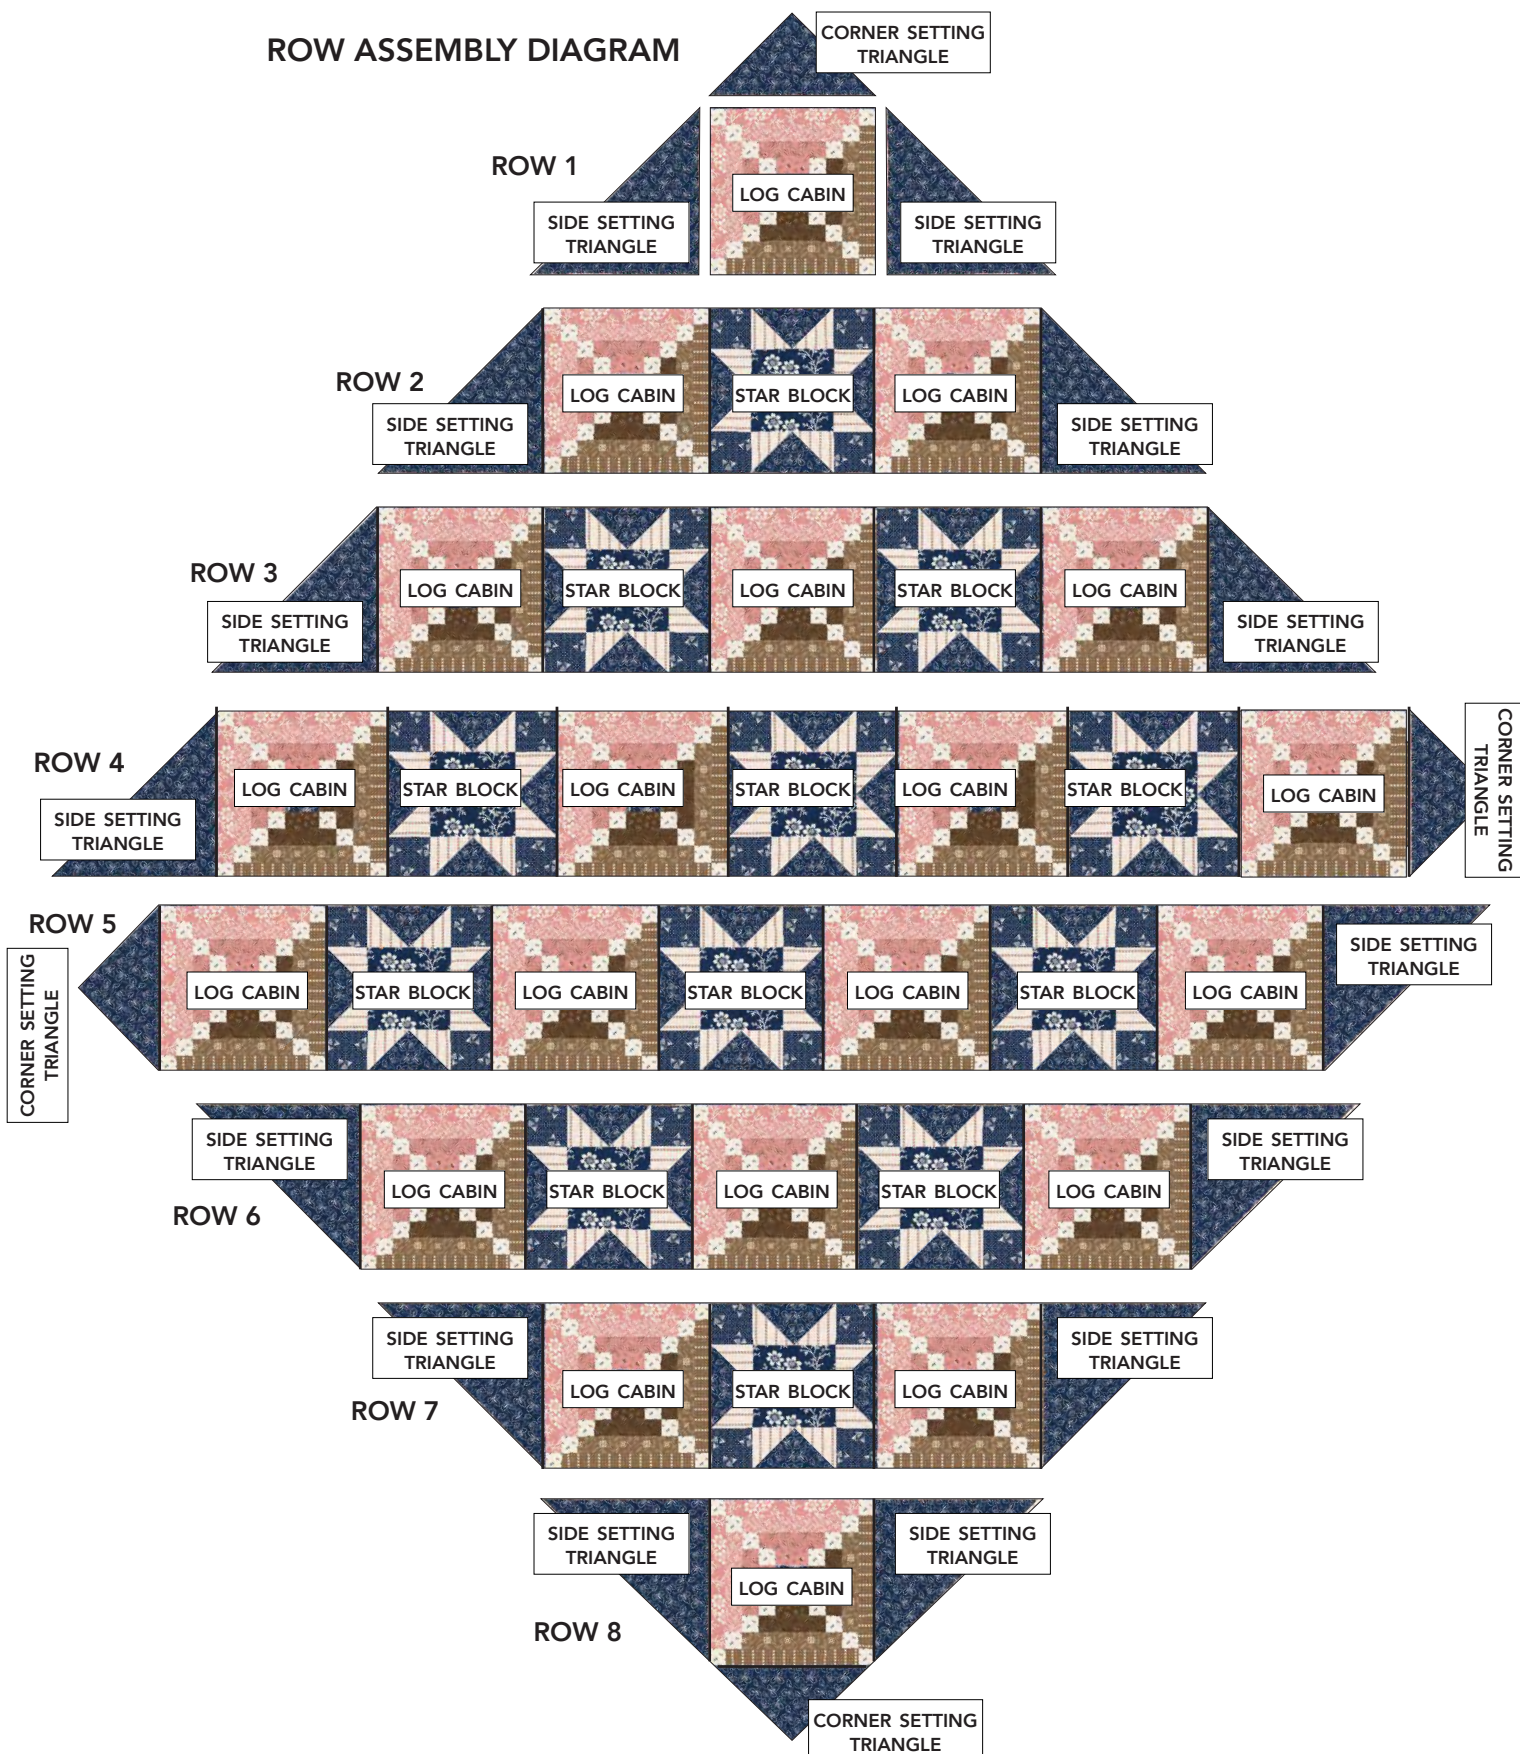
ROW ASSEMBLY DIAGRAM

CORNER SETTING TRIANGLE

ROW 1

SIDE SETTING TRIANGLE

LOG CABIN

SIDE SETTING TRIANGLE

ROW 2

SIDE SETTING TRIANGLE

LOG CABIN

STAR BLOCK

LOG CABIN

SIDE SETTING TRIANGLE

ROW 3

SIDE SETTING TRIANGLE

LOG CABIN

STAR BLOCK

LOG CABIN

STAR BLOCK

LOG CABIN

SIDE SETTING TRIANGLE

ROW 4

SIDE SETTING TRIANGLE

LOG CABIN

STAR BLOCK

LOG CABIN

STAR BLOCK

LOG CABIN

STAR BLOCK

LOG CABIN

CORNER SETTING TRIANGLE

ROW 5

CORNER SETTING TRIANGLE

LOG CABIN

STAR BLOCK

LOG CABIN

STAR BLOCK

LOG CABIN

STAR BLOCK

LOG CABIN

SIDE SETTING TRIANGLE

SIDE SETTING TRIANGLE

ROW 6

LOG CABIN

STAR BLOCK

LOG CABIN

STAR BLOCK

LOG CABIN

SIDE SETTING TRIANGLE

SIDE SETTING TRIANGLE

ROW 7

LOG CABIN

STAR BLOCK

LOG CABIN

SIDE SETTING TRIANGLE

SIDE SETTING TRIANGLE

LOG CABIN

SIDE SETTING TRIANGLE

ROW 8

CORNER SETTING TRIANGLE